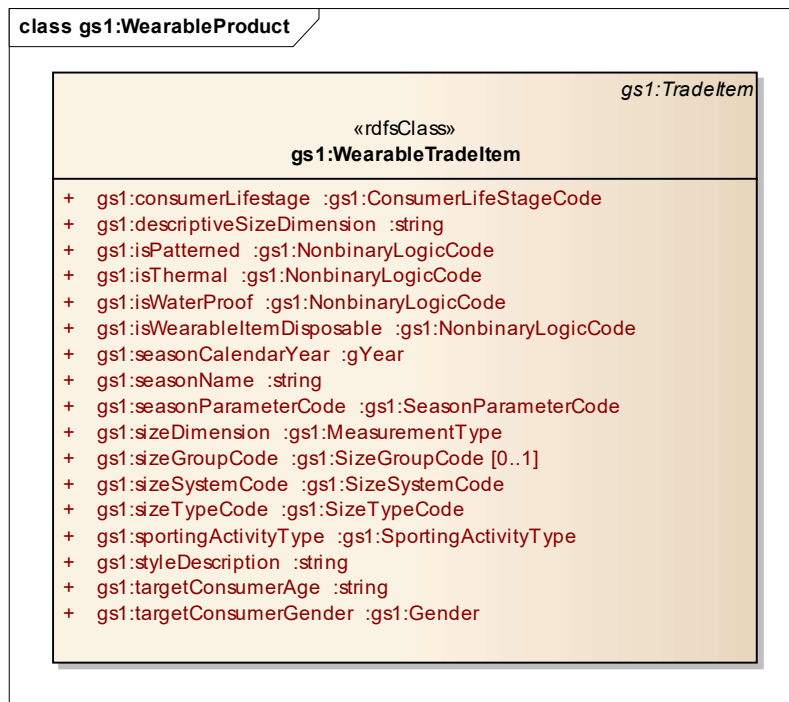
class gs1:WearableProduct

gs1:TradeItem

«rdfsClass»
gs1:WearableTradeItem

+ gs1:consumerLifestage :gs1:ConsumerLifeStageCode
+ gs1:descriptiveSizeDimension :string
+ gs1:isPatterned :gs1:NonbinaryLogicCode
+ gs1:isThermal :gs1:NonbinaryLogicCode
+ gs1:isWaterProof :gs1:NonbinaryLogicCode
+ gs1:isWearableItemDisposable :gs1:NonbinaryLogicCode
+ gs1:seasonCalendarYear :gYear
+ gs1:seasonName :string
+ gs1:seasonParameterCode :gs1:SeasonParameterCode
+ gs1:sizeDimension :gs1:MeasurementType
+ gs1:sizeGroupCode :gs1:SizeGroupCode [0..1]
+ gs1:sizeSystemCode :gs1:SizeSystemCode
+ gs1:sizeTypeCode :gs1:SizeTypeCode
+ gs1:sportingActivityType :gs1:SportingActivityType
+ gs1:styleDescription :string
+ gs1:targetConsumerAge :string
+ gs1:targetConsumerGender :gs1:Gender